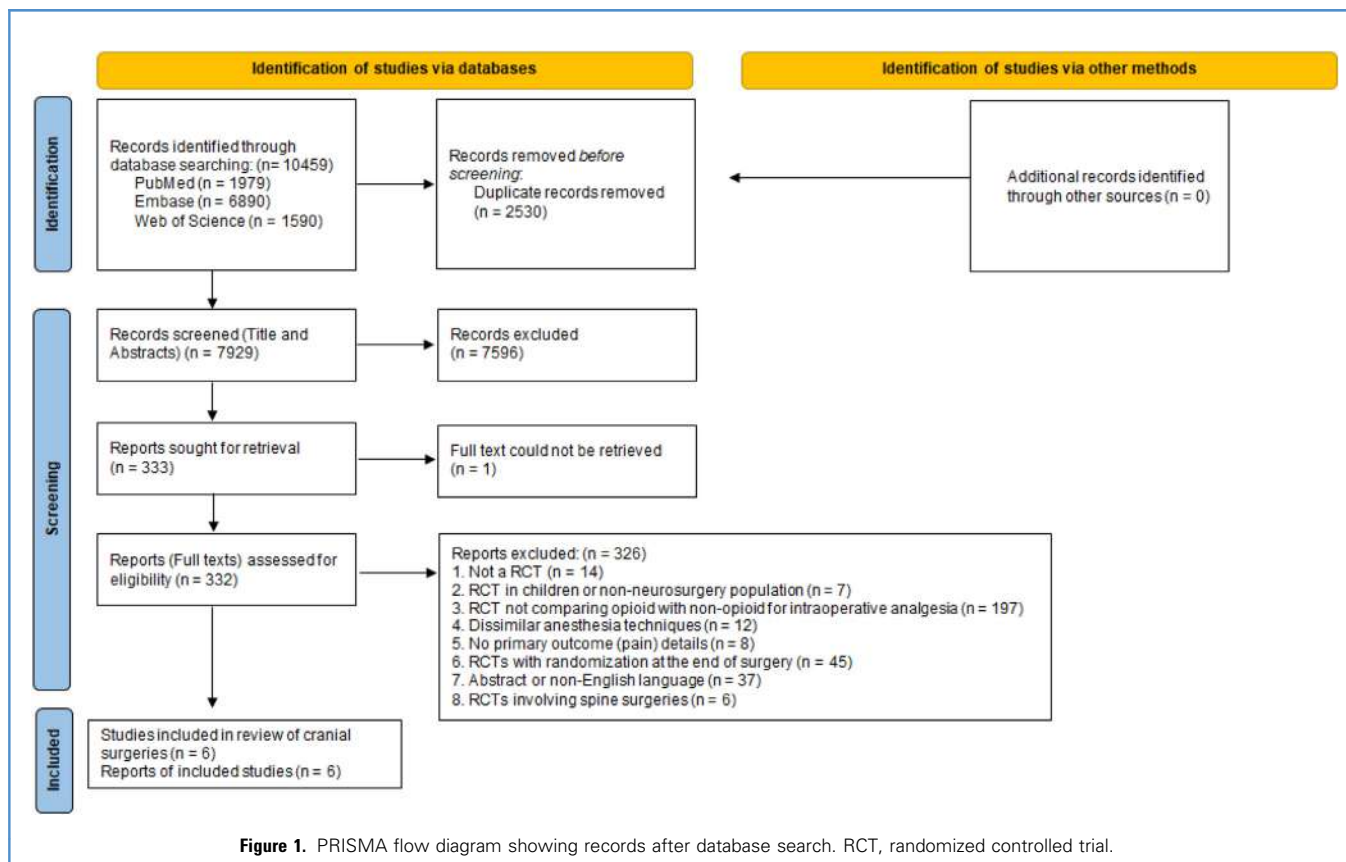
Identification of studies via databases

Identification of studies via other methods

Identification

Records identified through database searching: (n = 10459)
PubMed (n = 1979)
Embase (n = 6890)
Web of Science (n = 1590)

Records removed *before screening*:
Duplicate records removed (n = 2530)

Additional records identified through other sources (n = 0)

Screening

Records screened (Title and Abstracts) (n = 7929)

Records excluded (n = 7596)

Reports sought for retrieval (n = 333)

Full text could not be retrieved (n = 1)

Reports (Full texts) assessed for eligibility (n = 332)

Reports excluded: (n = 326)
1. Not a RCT (n = 14)
2. RCT in children or non-neurosurgery population (n = 7)
3. RCT not comparing opioid with non-opioid for intraoperative analgesia (n = 197)
4. Dissimilar anesthesia techniques (n = 12)
5. No primary outcome (pain) details (n = 8)
6. RCTs with randomization at the end of surgery (n = 45)
7. Abstract or non-English language (n = 37)
8. RCTs involving spine surgeries (n = 6)

Included

Studies included in review of cranial surgeries (n = 6)
Reports of included studies (n = 6)

**Figure 1.** PRISMA flow diagram showing records after database search. RCT, randomized controlled trial.